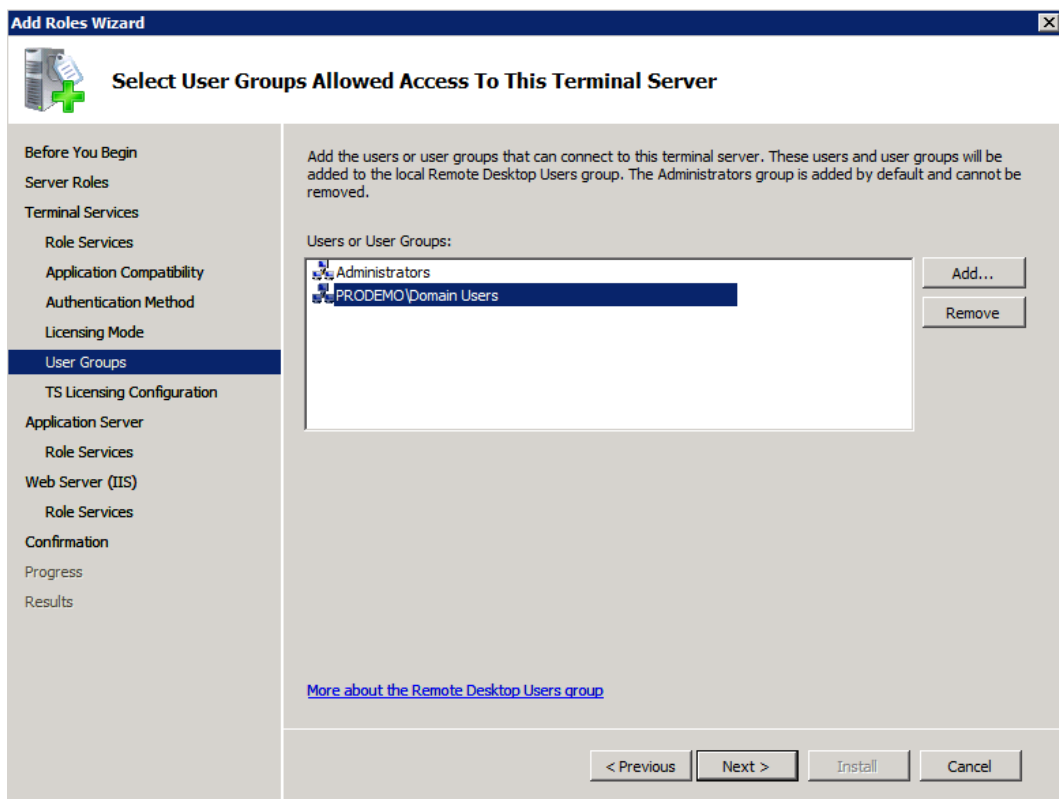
Add Roles Wizard

Select User Groups Allowed Access To This Terminal Server

Before You Begin
Server Roles
Terminal Services
Role Services
Application Compatibility
Authentication Method
Licensing Mode
User Groups
TS Licensing Configuration
Application Server
Role Services
Web Server (IIS)
Role Services
Confirmation
Progress
Results

Add the users or user groups that can connect to this terminal server. These users and user groups will be added to the local Remote Desktop Users group. The Administrators group is added by default and cannot be removed.

Users or User Groups:

Administrators
PRODEMO\Domain Users

Add...
Remove

More about the Remote Desktop Users group

< Previous
Next >
Install
Cancel